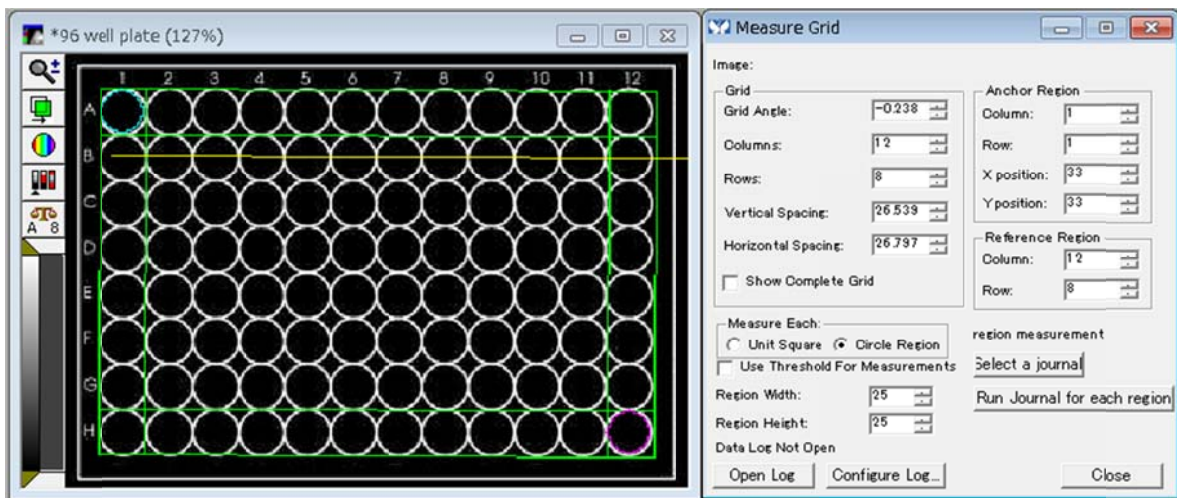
*96 well plate (127%)

A 8

1 2 3 4 5 6 7 8 9 10 11 12

A
B
C
D
E
F
G
H

Measure Grid

Image:

Grid
Grid Angle: -0.238
Columns: 12
Rows: 8
Vertical Spacing: 26.539
Horizontal Spacing: 26.797
Show Complete Grid

Anchor Region
Column: 1
Row: 1
X position: 33
Y position: 33

Reference Region
Column: 12
Row: 8

Measure Each:
Unit Square Circle Region
Use Threshold For Measurements

region measurement
Select a journal
Run Journal for each region

Region Width: 25
Region Height: 25
Data Log Not Open

Open Log
Configure Log...
Close